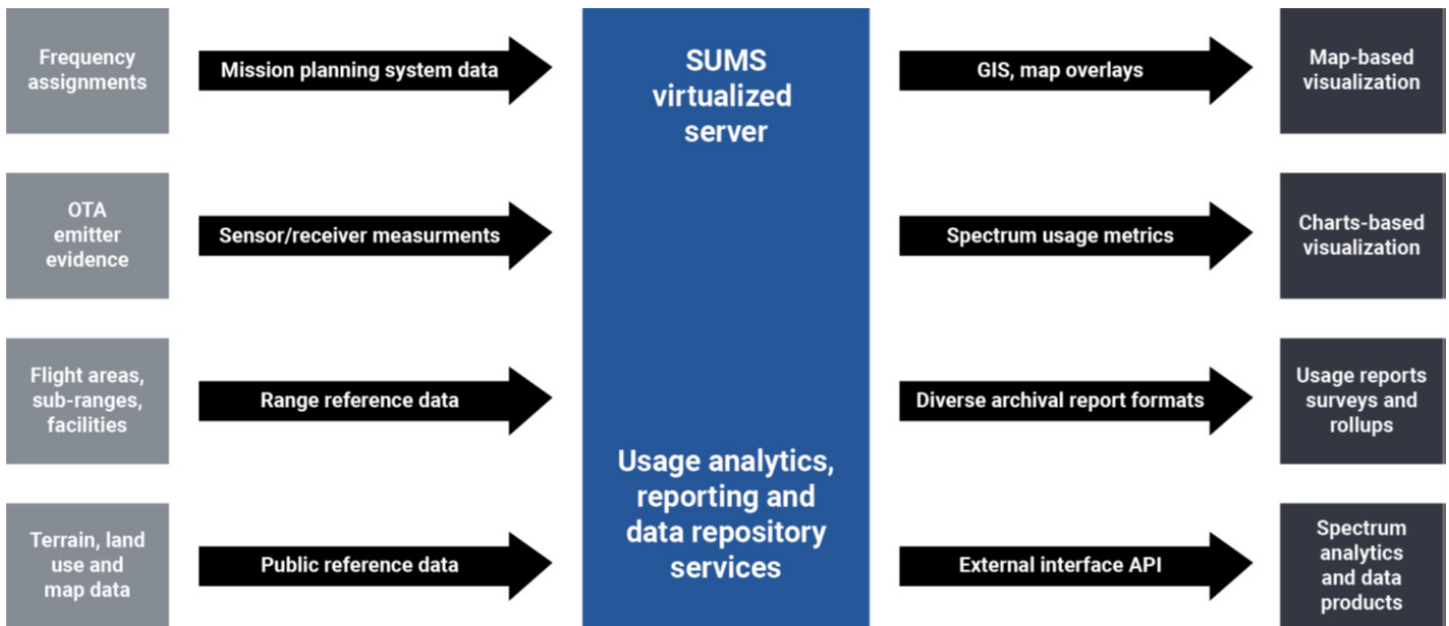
Frequency assignments

Mission planning system data

OTA emitter evidence

Sensor/receiver measurments

Flight areas, sub-ranges, facilities

Range reference data

Terrain, land use and map data

Public reference data

SUMS virtualized server

Usage analytics, reporting and data repository services

GIS, map overlays

Map-based visualization

Spectrum usage metrics

Charts-based visualization

Diverse archival report formats

Usage reports surveys and rollups

External interface API

Spectrum analytics and data products